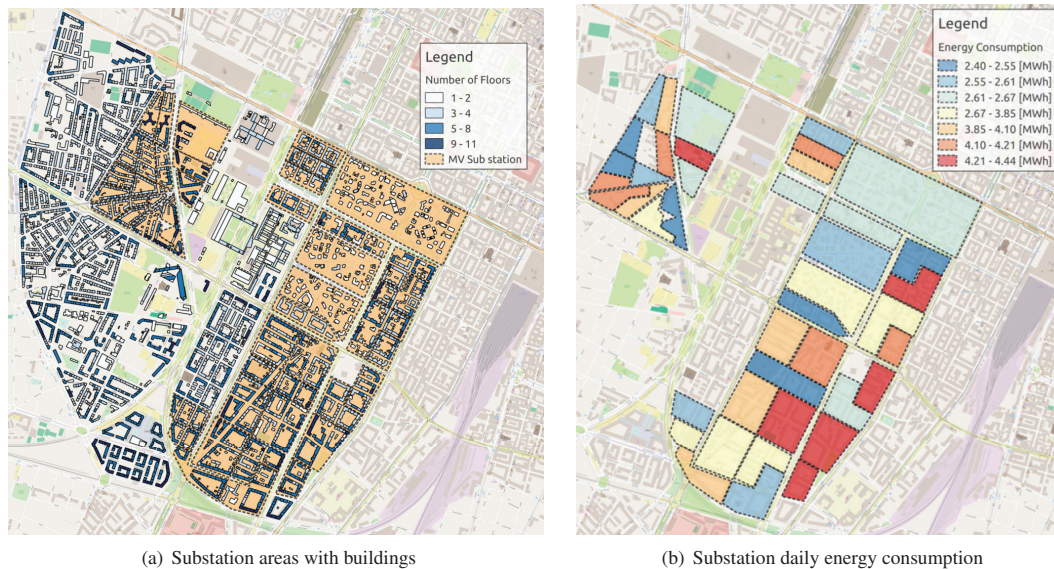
Legend
Number of Floors
1 - 2
3 - 4
5 - 8
9 - 11
MV Sub station

(a) Substation areas with buildings

Legend
Energy Consumption
2.40 - 2.55 [MWh]
2.55 - 2.61 [MWh]
2.61 - 2.67 [MWh]
2.67 - 3.85 [MWh]
3.85 - 4.10 [MWh]
4.10 - 4.21 [MWh]
4.21 - 4.44 [MWh]

(b) Substation daily energy consumption